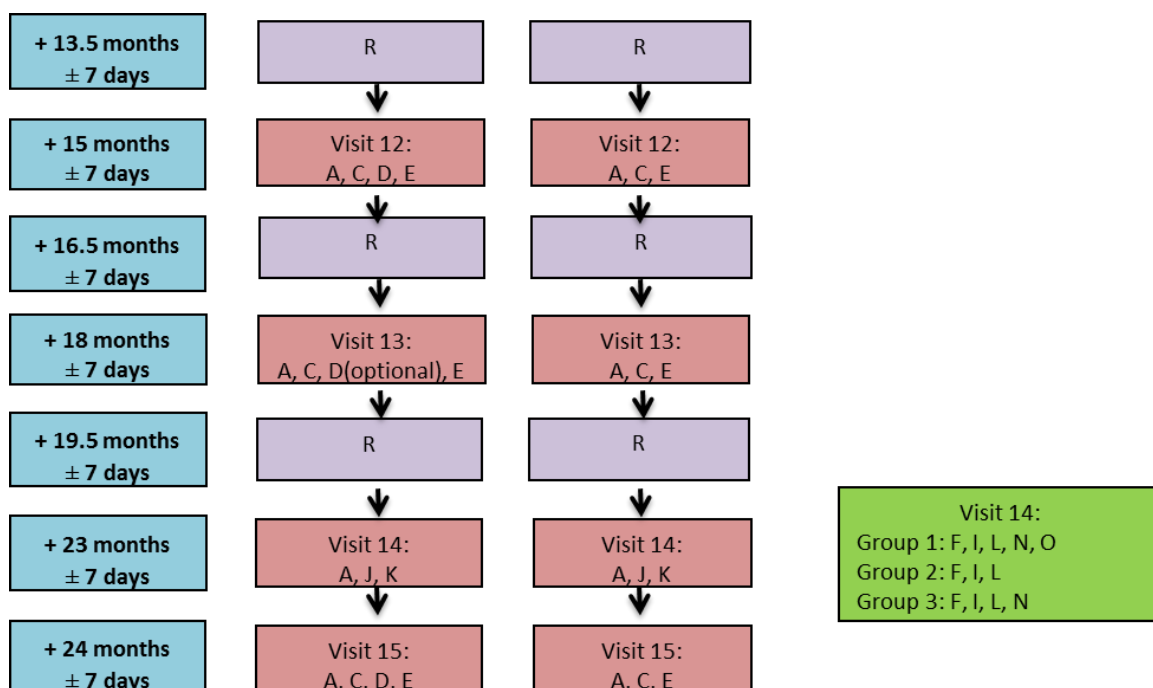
+ 13.5 months
± 7 days

R

R

+ 15 months
± 7 days

Visit 12:
A, C, D, E

Visit 12:
A, C, E

+ 16.5 months
± 7 days

R

R

+ 18 months
± 7 days

Visit 13:
A, C, D(optional), E

Visit 13:
A, C, E

+ 19.5 months
± 7 days

R

R

+ 23 months
± 7 days

Visit 14:
A, J, K

Visit 14:
A, J, K

Visit 14:
Group 1: F, I, L, N, O
Group 2: F, I, L
Group 3: F, I, L, N

+ 24 months
± 7 days

Visit 15:
A, C, D, E

Visit 15:
A, C, E